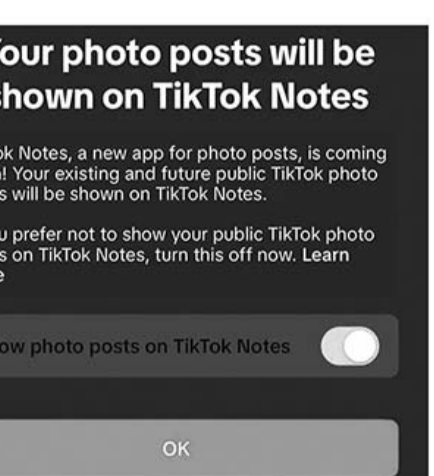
our photo posts will be shown on TikTok Notes

ok Notes, a new app for photo posts, is coming ! Your existing and future public TikTok photo s will be shown on TikTok Notes.

u prefer not to show your public TikTok photo s on TikTok Notes, turn this off now. Learn e

ow photo posts on TikTok Notes

OK